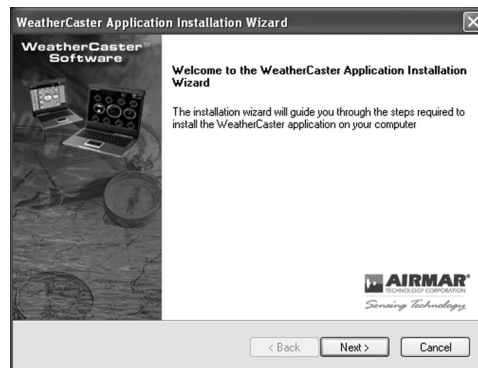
WeatherCaster Application Installation Wizard

WeatherCaster™ Software

Welcome to the WeatherCaster Application Installation Wizard

The installation wizard will guide you through the steps required to install the WeatherCaster application on your computer

AIRMAR® TECHNOLOGY CORPORATION
Sensing Technology

< Back
Next >
Cancel